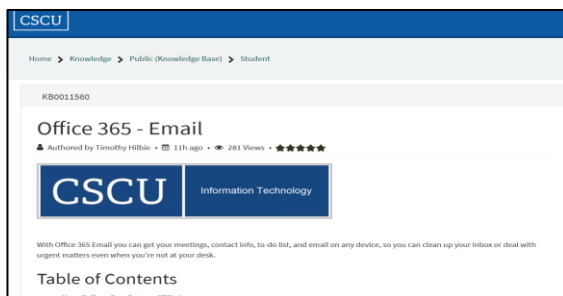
CSCU

Home > Knowledge > Public (Knowledge Base) > Student

KB0011560

Office 365 - Email

Authored by Timothy Hilbie • 11h ago • 281 Views •

CSCU | Information Technology

With Office 365 Email you can get your meetings, contact info, to-do list, and email on any device, so you can clean up your inbox or deal with urgent matters even when you're not at your desk.

Table of Contents

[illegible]